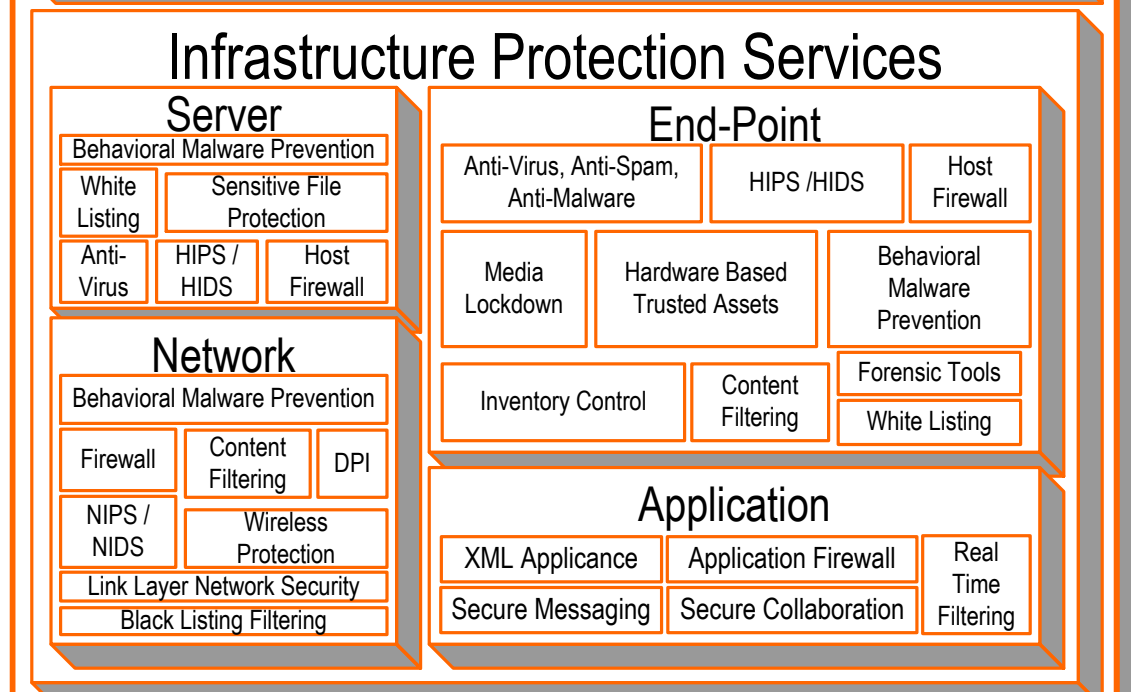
Infrastructure Protection Services

Server

Behavioral Malware Prevention

White Listing

Sensitive File Protection

Anti-Virus

HIPS / HIDS

Host Firewall

Network

Behavioral Malware Prevention

Firewall

Content Filtering

DPI

NIPS / NIDS

Wireless Protection

Link Layer Network Security

Black Listing Filtering

End-Point

Anti-Virus, Anti-Spam, Anti-Malware

HIPS /HIDS

Host Firewall

Media Lockdown

Hardware Based Trusted Assets

Behavioral Malware Prevention

Inventory Control

Content Filtering

Forensic Tools

White Listing

Application

XML Applicance

Application Firewall

Real Time Filtering

Secure Messaging

Secure Collaboration